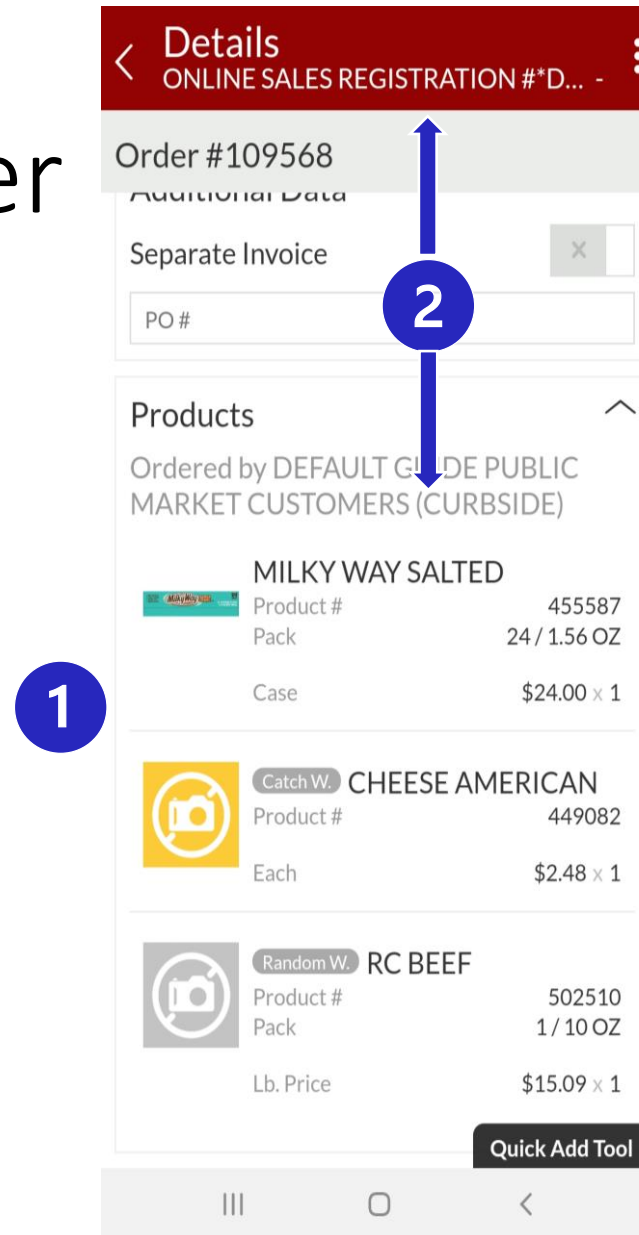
er

Details
ONLINE SALES REGISTRATION #*D... -

Order #109568
Additional Data

Separate Invoice

PO #

2

Products

Ordered by DEFAULT G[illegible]DE PUBLIC MARKET CUSTOMERS (CURBSIDE)

MILKY WAY SALTED
Product # 455587
Pack 24 / 1.56 OZ
Case $24.00 x 1

1

Catch W. CHEESE AMERICAN
Product # 449082
Each $2.48 x 1

Random W. RC BEEF
Product # 502510
Pack 1 / 10 OZ
Lb. Price $15.09 x 1

Quick Add Tool